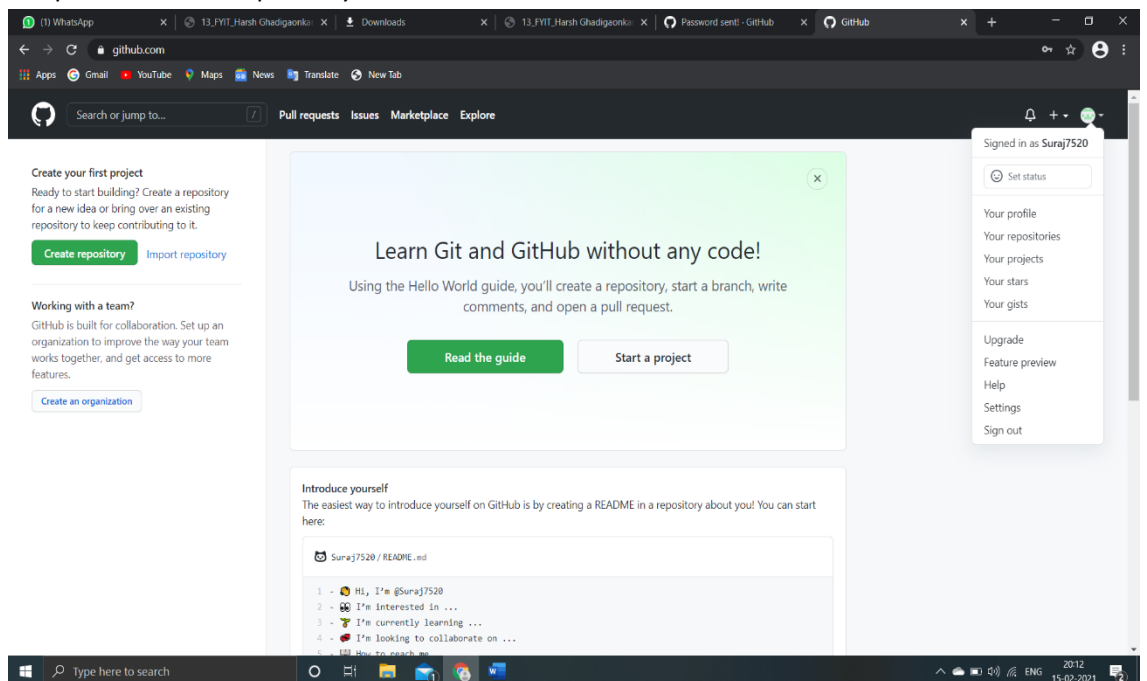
(1) WhatsApp × 13_FYIT_Harsh Ghadigaonka × Downloads × 13_FYIT_Harsh Ghadigaonka × Password sent! · GitHub × GitHub × +

github.com

Apps Gmail YouTube Maps News Translate New Tab

Search or jump to... / Pull requests Issues Marketplace Explore

Signed in as Suraj7520

Set status

Your profile
Your repositories
Your projects
Your stars
Your gists

Upgrade
Feature preview
Help
Settings
Sign out

Create your first project
Ready to start building? Create a repository for a new idea or bring over an existing repository to keep contributing to it.

Create repository Import repository

Working with a team?
GitHub is built for collaboration. Set up an organization to improve the way your team works together, and get access to more features.

Create an organization

Learn Git and GitHub without any code!

Using the Hello World guide, you'll create a repository, start a branch, write comments, and open a pull request.

Read the guide Start a project

Introduce yourself
The easiest way to introduce yourself on GitHub is by creating a README in a repository about you! You can start here:

Suraj7520 / README.md

1 - Hi, I'm @Suraj7520
2 - I'm interested in ...
3 - I'm currently learning ...
4 - I'm looking to collaborate on ...
5 - How to reach me

Type here to search

ENG 20:12 15-02-2021